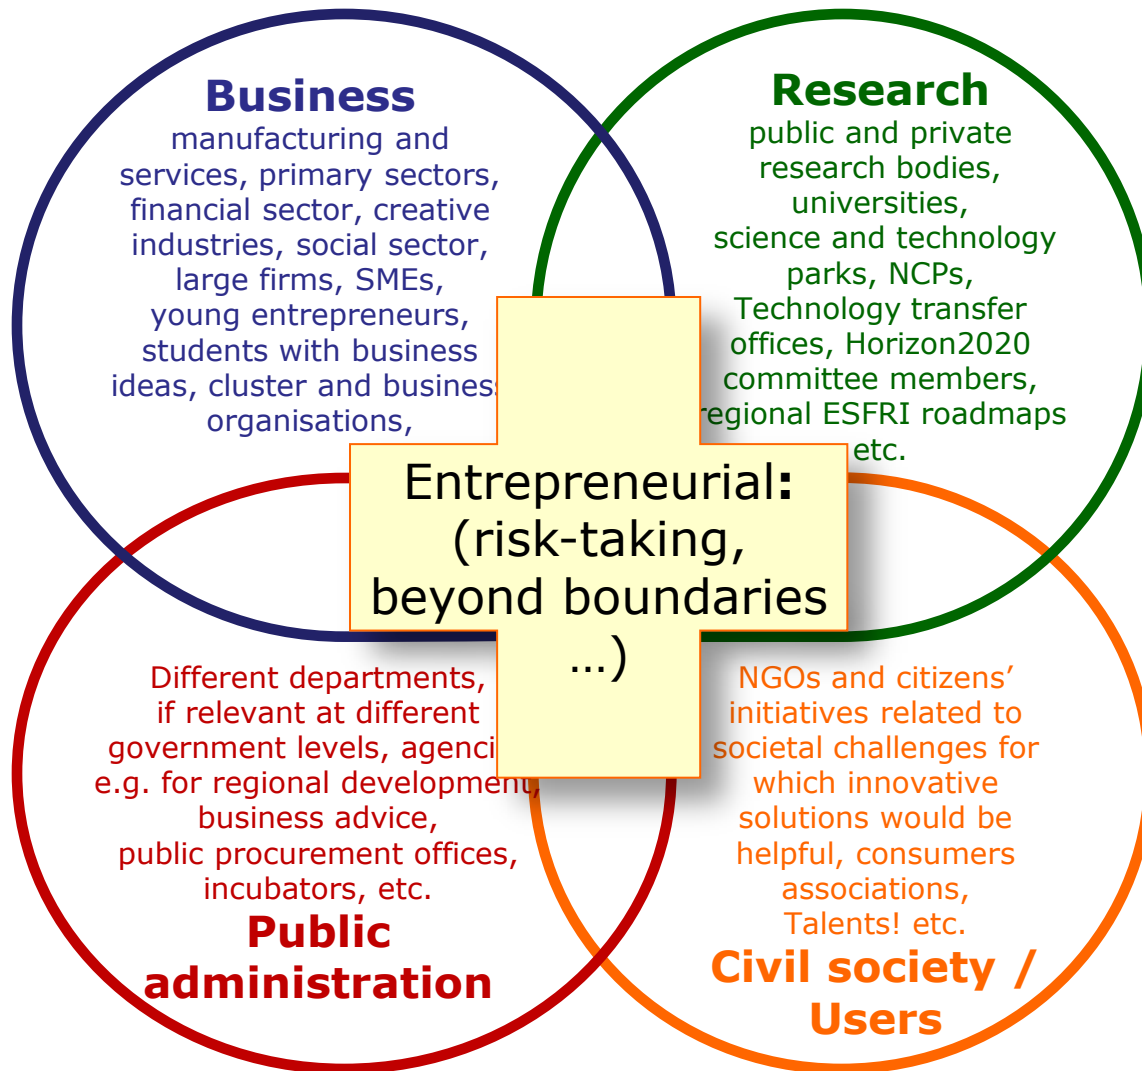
Business
manufacturing and services, primary sectors, financial sector, creative industries, social sector, large firms, SMEs, young entrepreneurs, students with business ideas, cluster and business organisations,

Research
public and private research bodies, universities, science and technology parks, NCPs, Technology transfer offices, Horizon2020 committee members, regional ESFRI roadmaps etc.

Entrepreneurial: (risk-taking, beyond boundaries …)

Different departments, if relevant at different government levels, agencies e.g. for regional development, business advice, public procurement offices, incubators, etc.
Public administration

NGOs and citizens' initiatives related to societal challenges for which innovative solutions would be helpful, consumers associations, Talents! etc.
Civil society / Users